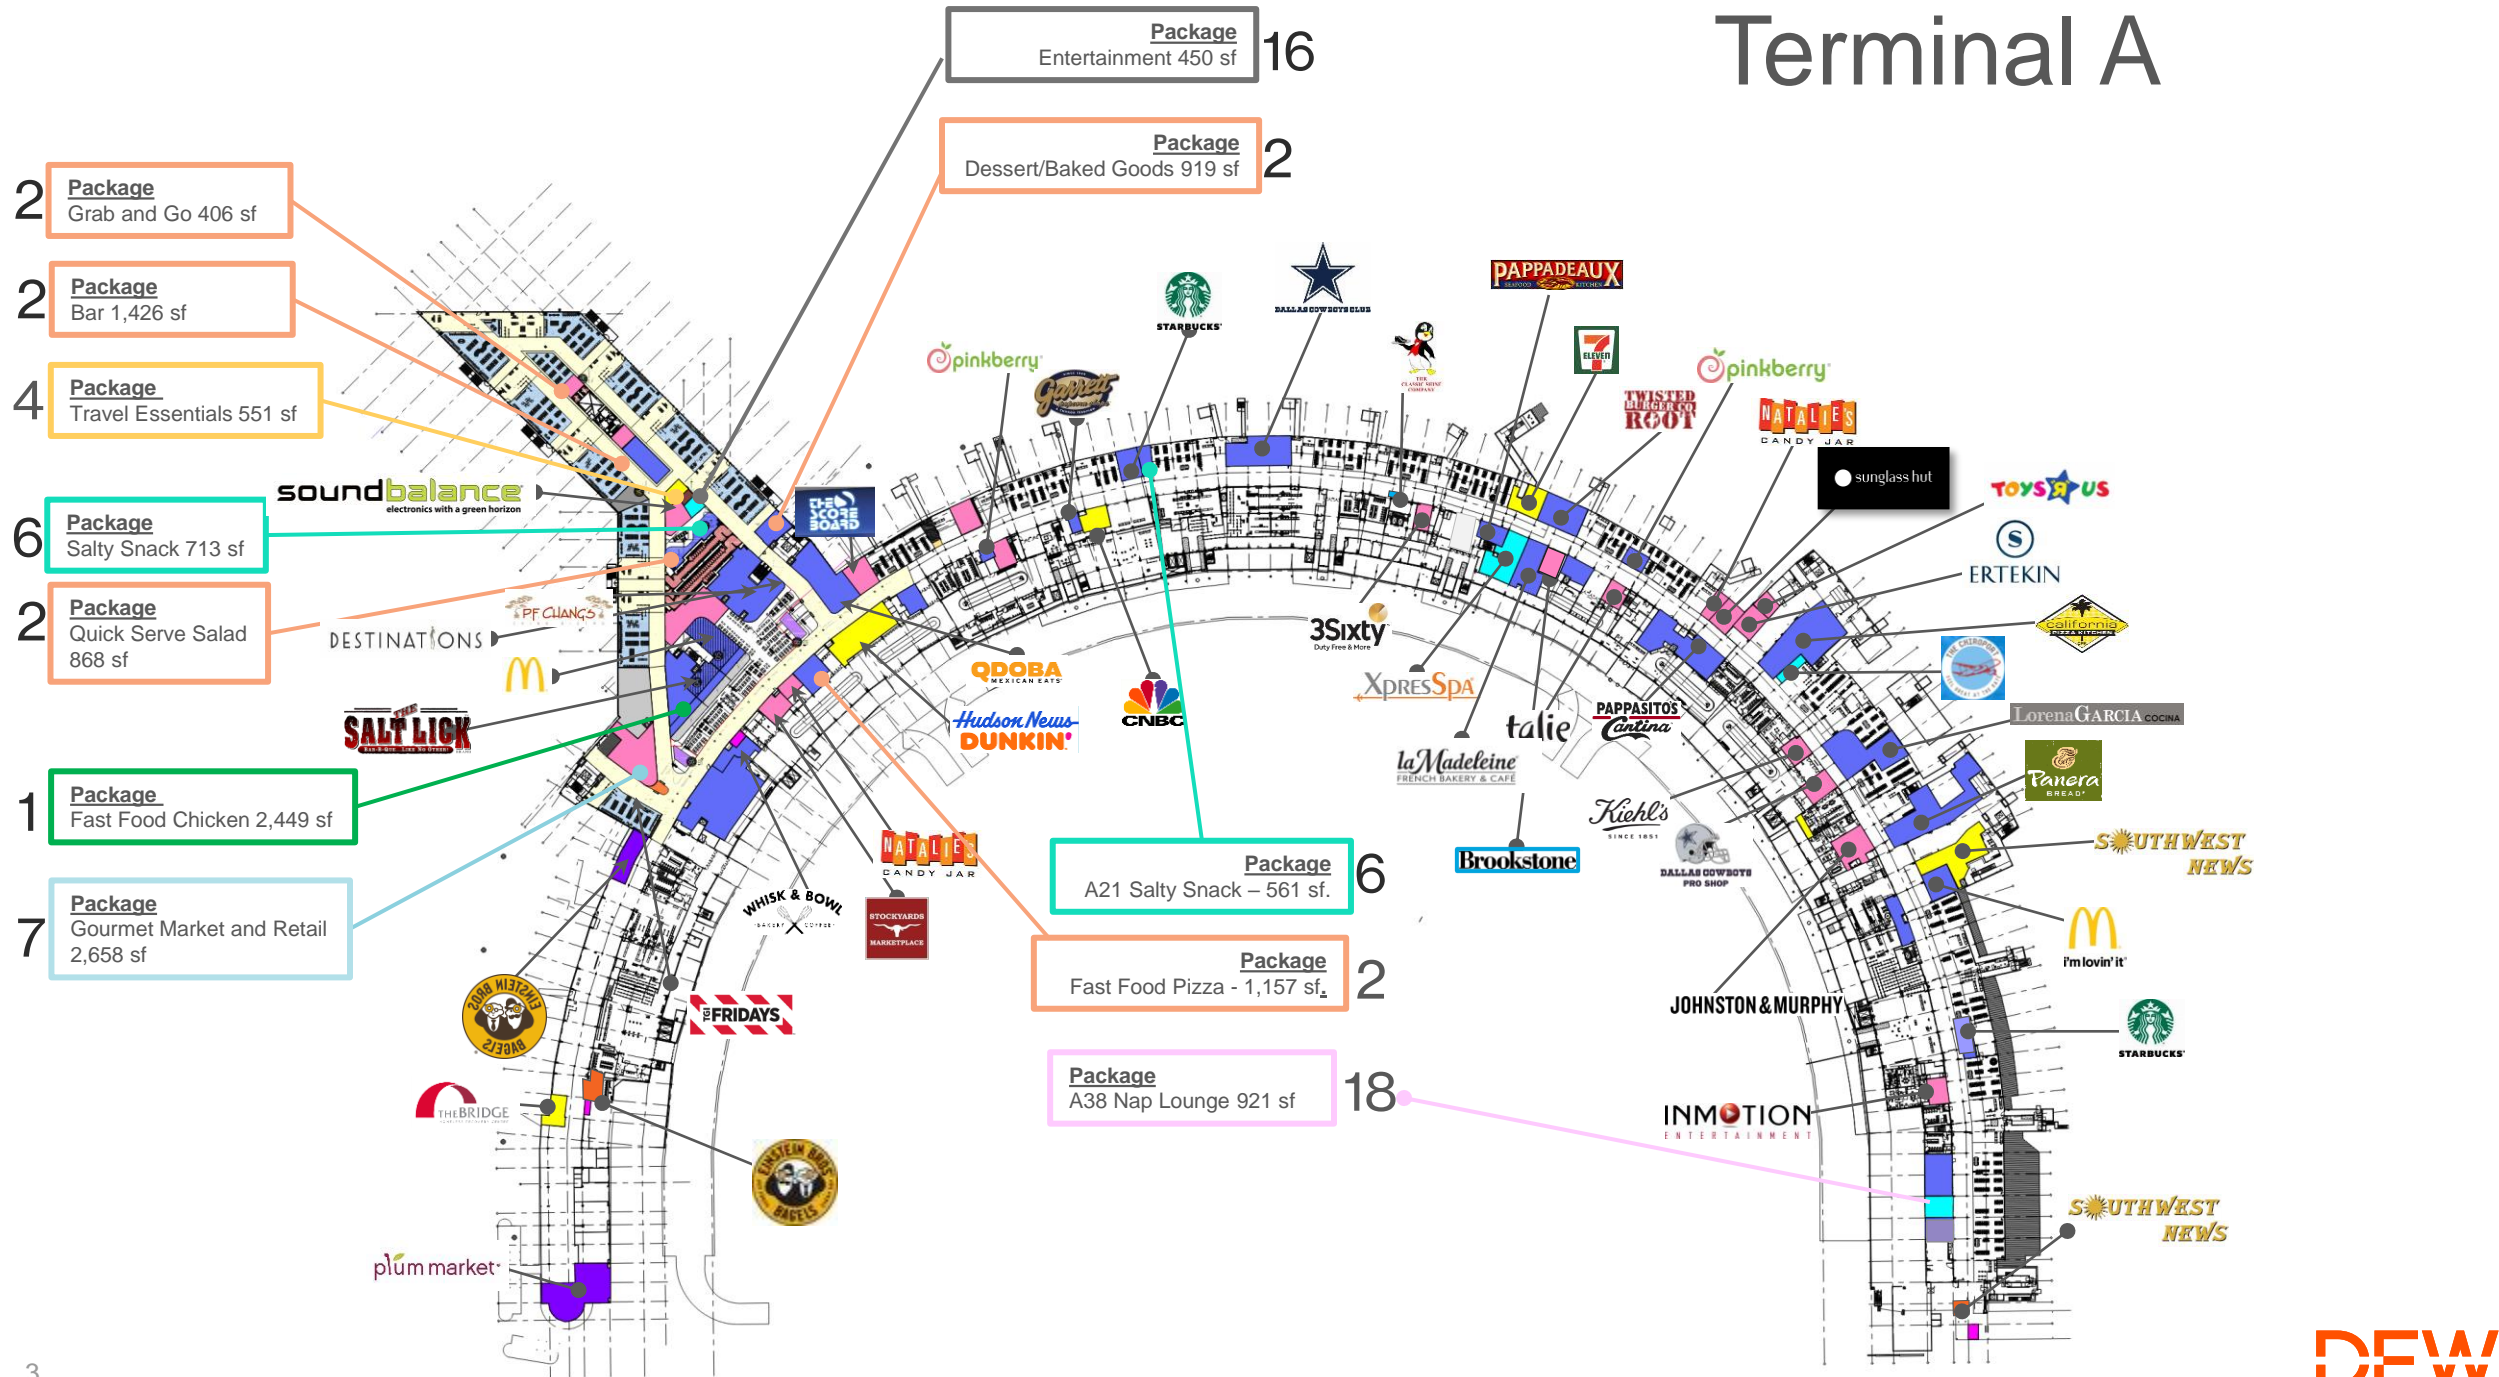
Terminal A

Package
Entertainment 450 sf
16

Package
Dessert/Baked Goods 919 sf
2

2
Package
Grab and Go 406 sf

2
Package
Bar 1,426 sf

4
Package
Travel Essentials 551 sf

6
Package
Salty Snack 713 sf

2
Package
Quick Serve Salad 868 sf

1
Package
Fast Food Chicken 2,449 sf

7
Package
Gourmet Market and Retail 2,658 sf

Package
A21 Salty Snack – 561 sf.
6

Package
Fast Food Pizza - 1,157 sf.
2

Package
A38 Nap Lounge 921 sf
18

STARBUCKS
DALLAS COWBOYS CLUB
PAPPADEAUX SEAFOOD KITCHEN
7 ELEVEN
pinkberry
Garrett
THE CLASSIC SHINE COMPANY
TWISTED ROOT BURGER CO
pinkberry
NATALIE'S CANDY JAR
sunglass hut
TOYS R US
ERTEKIN
california PIZZA KITCHEN
THE CHIROPORT
LorenaGARCIA COCINA
Panera BREAD
SOUTHWEST NEWS
i'm lovin' it
STARBUCKS
SOUTHWEST NEWS
soundbalance electronics with a green horizon
THE SCORE BOARD
PF CHANG'S
DESTINATIONS
QDOBA MEXICAN EATS
Hudson News DUNKIN'
CNBC
3Sixty Duty Free & More
XpresSpa
talie
PAPPASITOS Cantina
laMadeleine FRENCH BAKERY & CAFE
Kiehl's SINCE 1851
DALLAS COWBOYS PRO SHOP
Brookstone
THE SALT LICK BAR-B-QUE
NATALIE'S CANDY JAR
WHISK & BOWL
STOCKYARDS MARKETPLACE
EINSTEIN BROS BAGELS
TGI FRIDAYS
THE BRIDGE
EINSTEIN BROS BAGELS
plum market
JOHNSTON & MURPHY
INMOTION ENTERTAINMENT
DFW
3